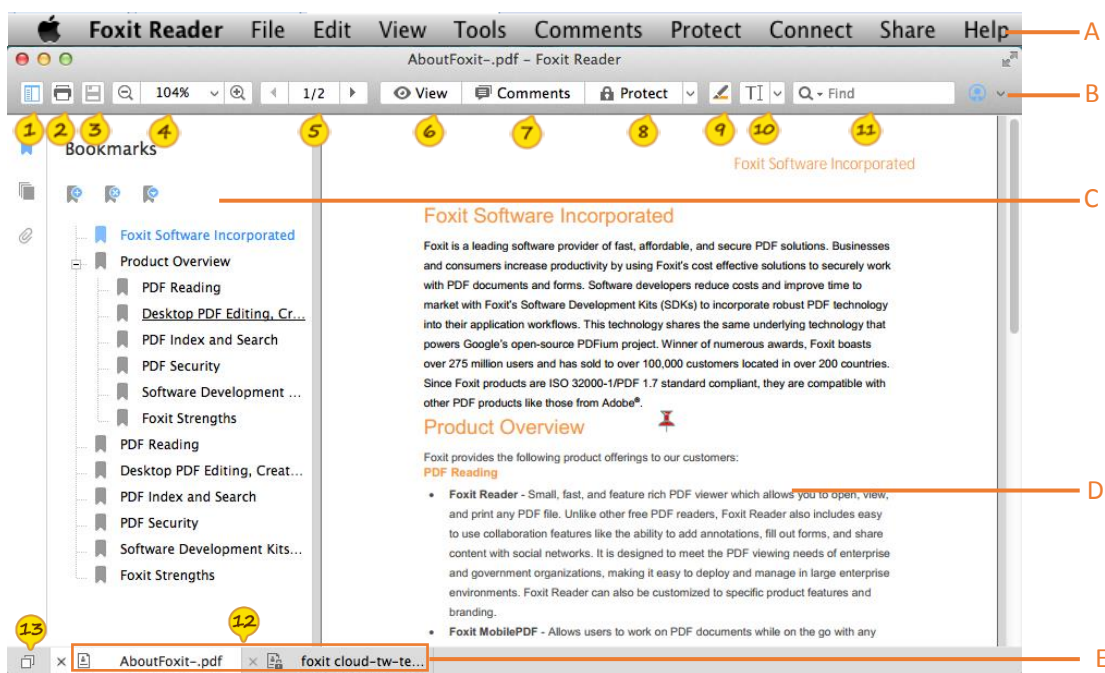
Foxit Reader File Edit View Tools Comments Protect Connect Share Help

A

AboutFoxit-.pdf – Foxit Reader

104% 1/2 View Comments Protect Find

B

1 2 3 4 5 6 7 8 9 10 11

Bookmarks

C

Foxit Software Incorporated
Product Overview
PDF Reading
Desktop PDF Editing, Cr...
PDF Index and Search
PDF Security
Software Development ...
Foxit Strengths
PDF Reading
Desktop PDF Editing, Creat...
PDF Index and Search
PDF Security
Software Development Kits...
Foxit Strengths

Foxit Software Incorporated

Foxit Software Incorporated

Foxit is a leading software provider of fast, affordable, and secure PDF solutions. Businesses and consumers increase productivity by using Foxit's cost effective solutions to securely work with PDF documents and forms. Software developers reduce costs and improve time to market with Foxit's Software Development Kits (SDKs) to incorporate robust PDF technology into their application workflows. This technology shares the same underlying technology that powers Google's open-source PDFium project. Winner of numerous awards, Foxit boasts over 275 million users and has sold to over 100,000 customers located in over 200 countries. Since Foxit products are ISO 32000-1/PDF 1.7 standard compliant, they are compatible with other PDF products like those from Adobe®.

Product Overview

Foxit provides the following product offerings to our customers:
PDF Reading

D

• Foxit Reader - Small, fast, and feature rich PDF viewer which allows you to open, view, and print any PDF file. Unlike other free PDF readers, Foxit Reader also includes easy to use collaboration features like the ability to add annotations, fill out forms, and share content with social networks. It is designed to meet the PDF viewing needs of enterprise and government organizations, making it easy to deploy and manage in large enterprise environments. Foxit Reader can also be customized to specific product features and branding.
• Foxit MobilePDF - Allows users to work on PDF documents while on the go with any

13 12

AboutFoxit-.pdf foxit cloud-tw-te...

E